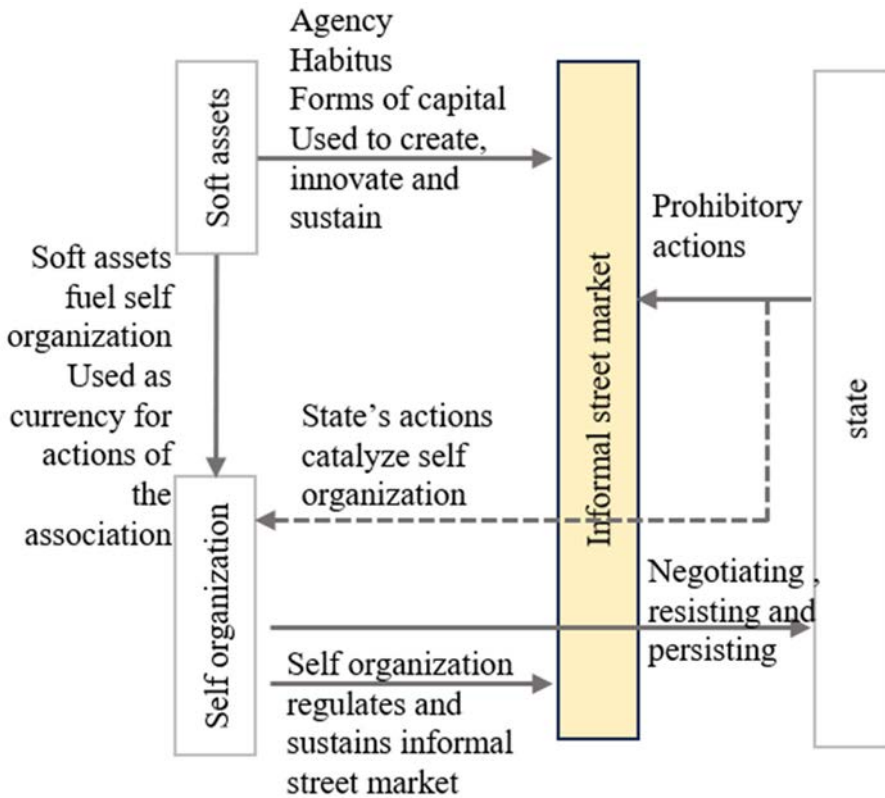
Soft assets

Agency
Habitus
Forms of capital
Used to create, innovate and sustain

Informal street market

state

Prohibitory actions

Soft assets fuel self organization
Used as currency for actions of the association

State's actions catalyze self organization

Self organization

Negotiating , resisting and persisting

Self organization regulates and sustains informal street market